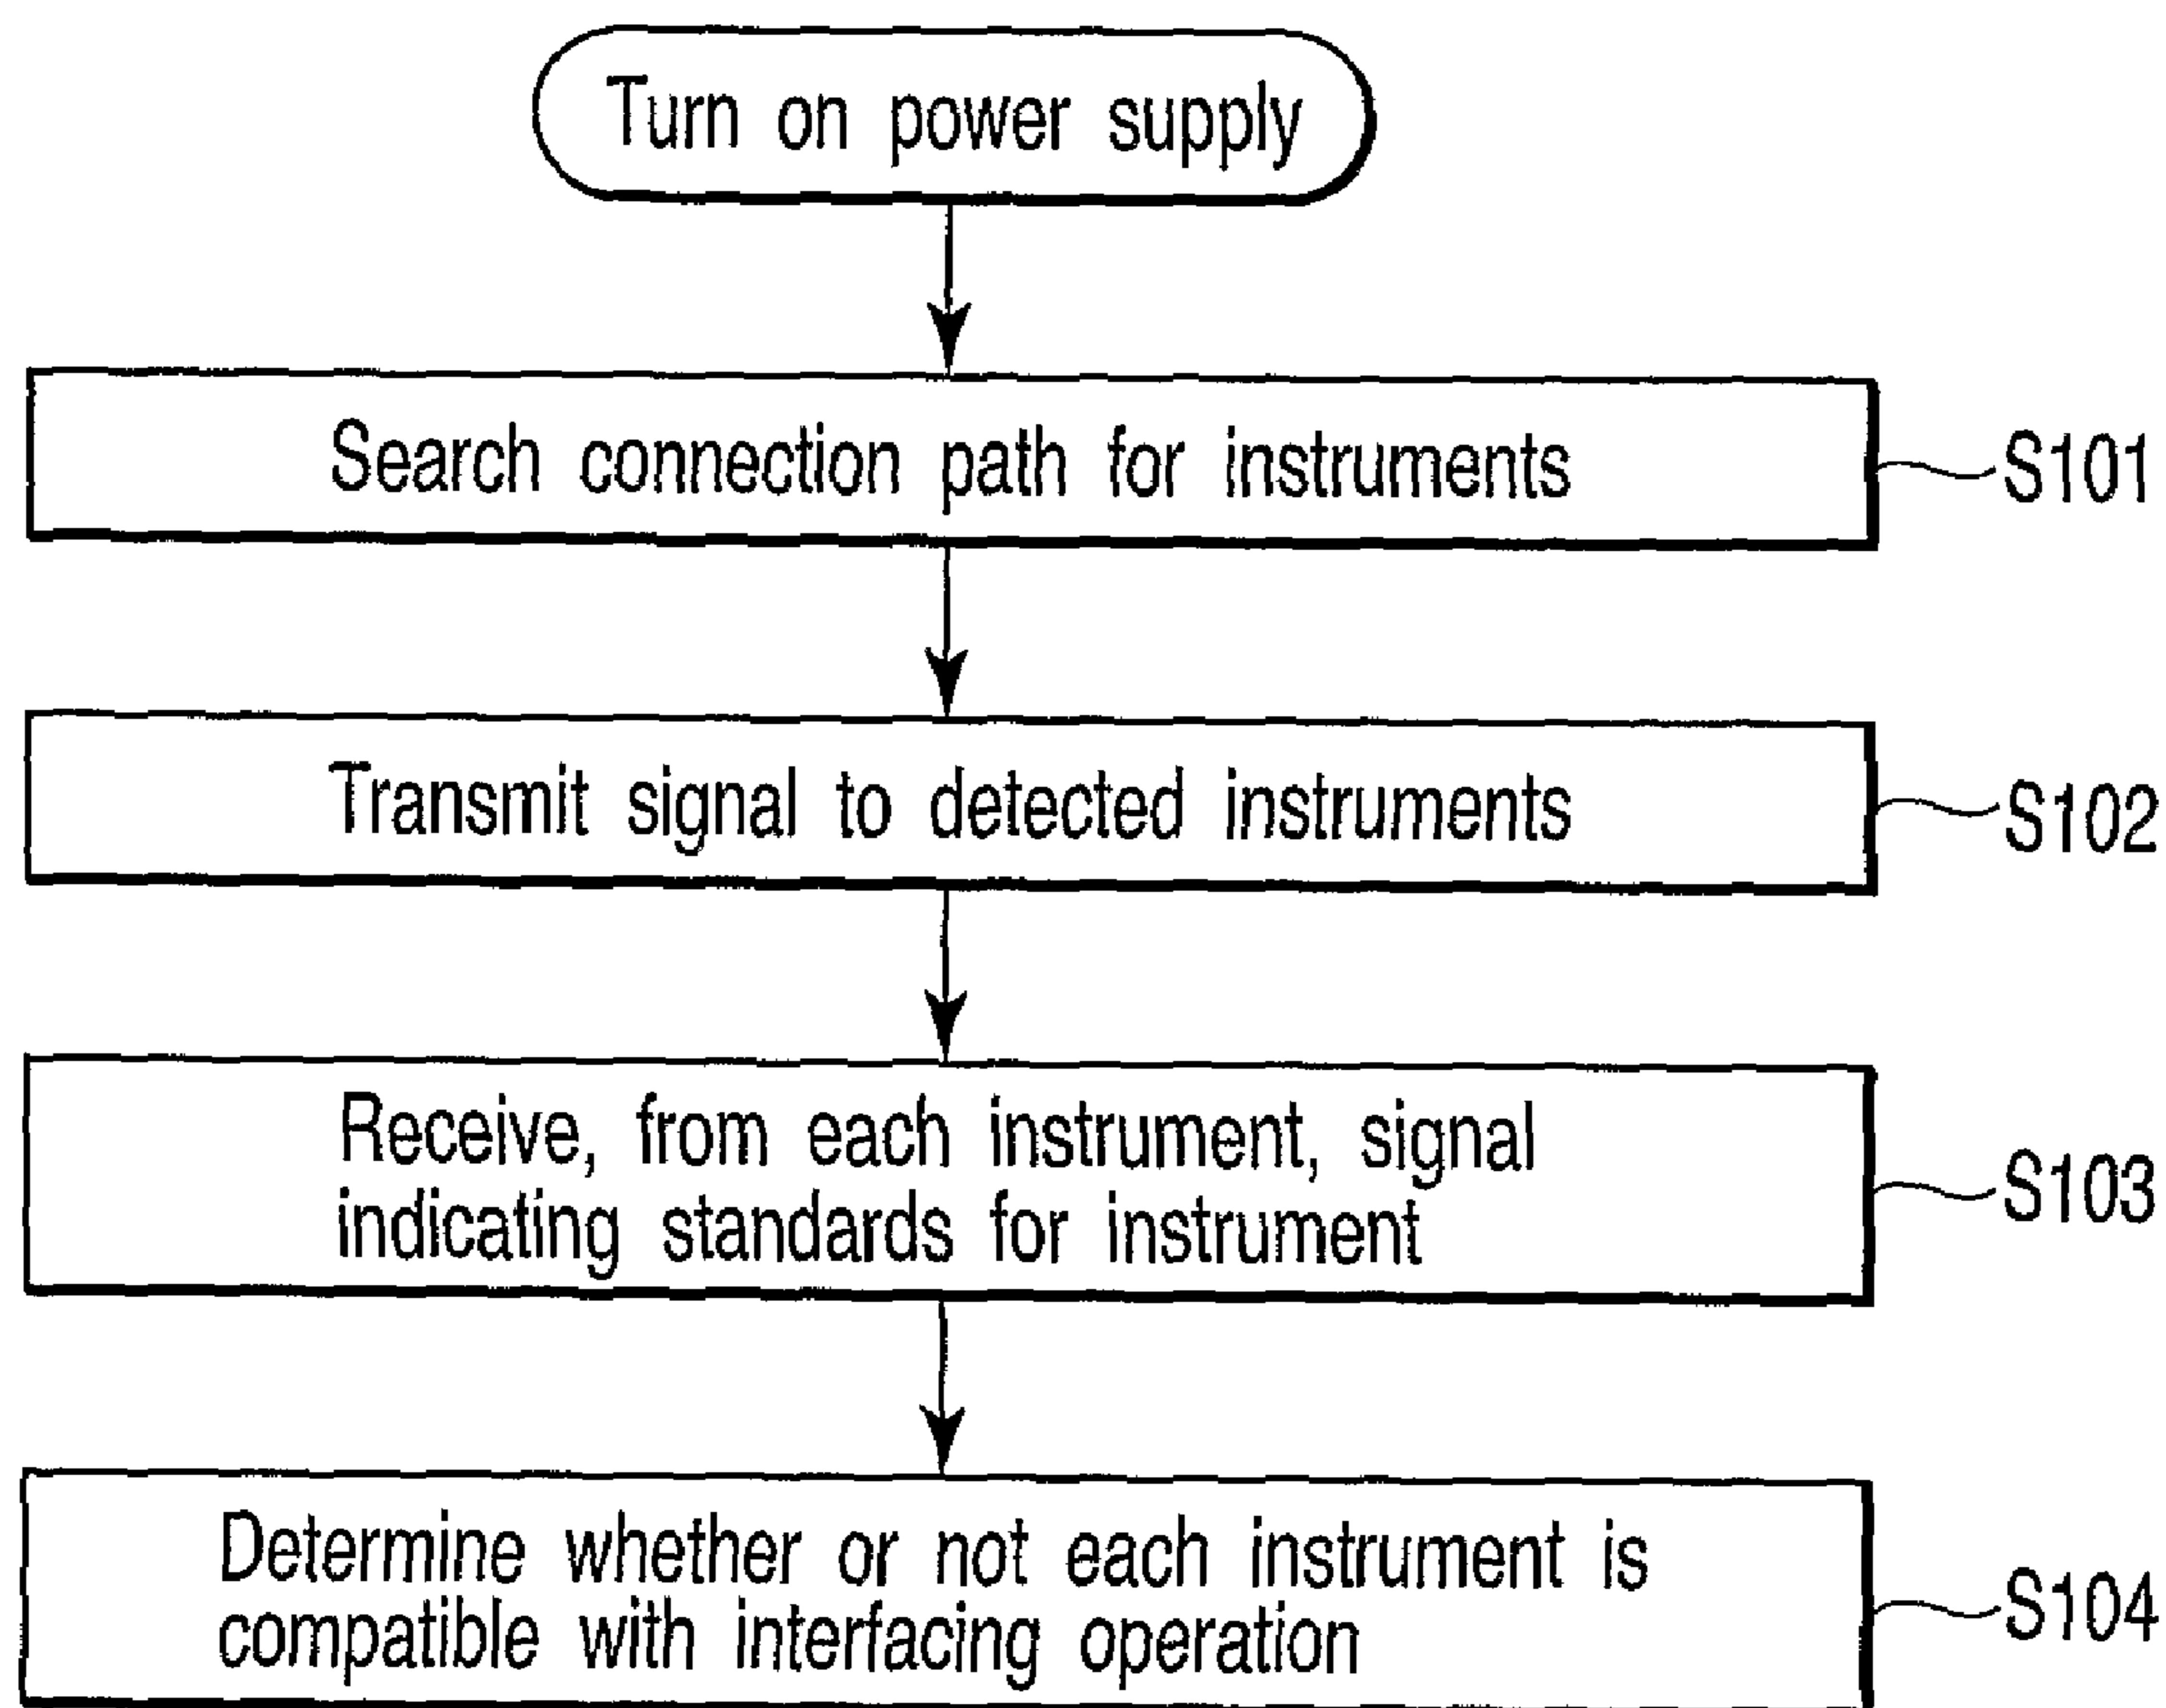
Turn on power supply

Search connection path for instruments

S101

Transmit signal to detected instruments

S102

Receive, from each instrument, signal indicating standards for instrument

S103

Determine whether or not each instrument is compatible with interfacing operation

S104